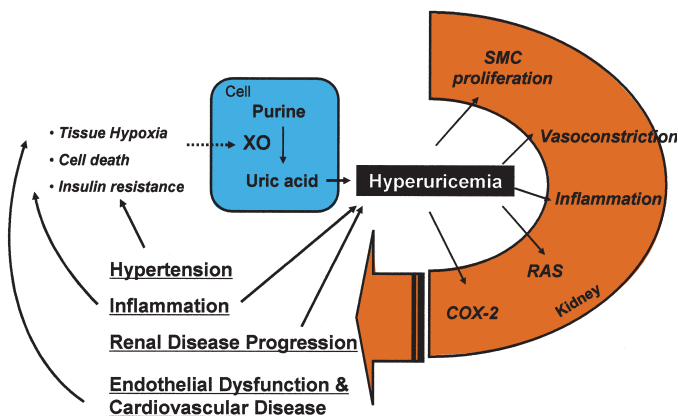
• Tissue Hypoxia
• Cell death
• Insulin resistance

Cell
Purine
XO
Uric acid

Hyperuricemia

SMC proliferation
Vasoconstriction
Inflammation
RAS
COX-2
Kidney

Hypertension
Inflammation
Renal Disease Progression
Endothelial Dysfunction & Cardiovascular Disease